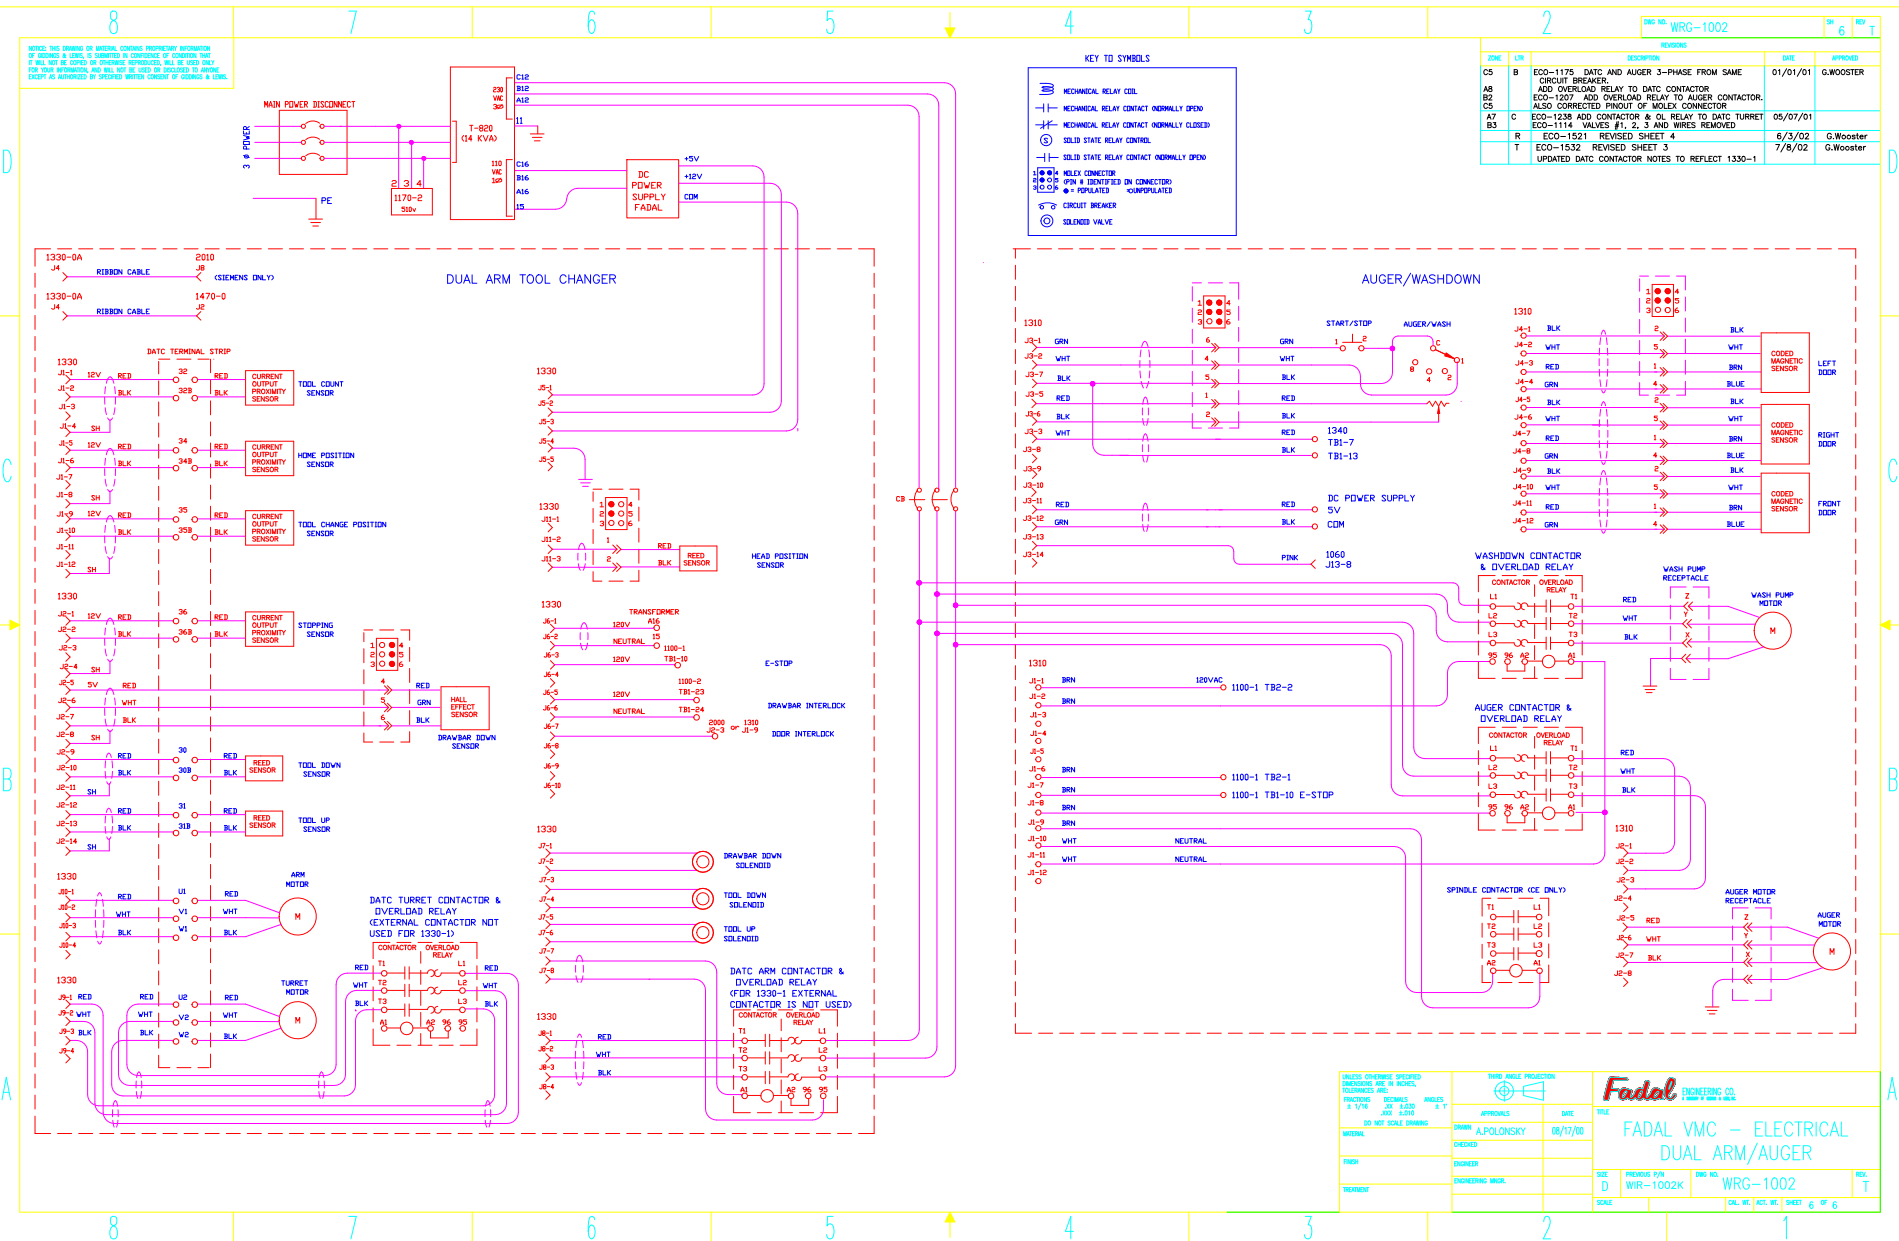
8 7 6 5 4 3 2

NOTICE: THIS DRAWING OR MATERIAL CONTAINS PROPRIETARY INFORMATION OF GIDDINGS & LEWIS, IS SUBMITTED IN CONFIDENCE OF CONDITION THAT IT WILL NOT BE COPIED OR OTHERWISE REPRODUCED, WILL BE USED ONLY FOR YOUR INFORMATION AND WILL NOT BE USED OR DISCLOSED TO ANYONE EXCEPT AS AUTHORIZED BY SPECIFIED WRITTEN CONSENT OF GIDDINGS & LEWIS.

DWG NO. WRG-1002 SH 6 REV T

REVISIONS

| ZONE | LTR | DESCRIPTION | DATE | APPROVED |
|---|---|---|---|---|
| C5 A8 B2 C5 | B | ECO-1175 DATC AND AUGER 3-PHASE FROM SAME CIRCUIT BREAKER. ADD OVERLOAD RELAY TO DATC CONTACTOR ECO-1207 ADD OVERLOAD RELAY TO AUGER CONTACTOR. ALSO CORRECTED PINOUT OF MOLEX CONNECTOR | 01/01/01 | G.WOOSTER |
| A7 B3 | C | ECO-1238 ADD CONTACTOR & OL RELAY TO DATC TURRET ECO-1114 VALVES #1, 2, 3 AND WIRES REMOVED | 05/07/01 | |
| | R | ECO-1521 REVISED SHEET 4 | 6/3/02 | G.Wooster |
| | T | ECO-1532 REVISED SHEET 3 UPDATED DATC CONTACTOR NOTES TO REFLECT 1330-1 | 7/8/02 | G.Wooster |

KEY TO SYMBOLS
MECHANICAL RELAY COIL
MECHANICAL RELAY CONTACT (NORMALLY OPEN)
MECHANICAL RELAY CONTACT (NORMALLY CLOSED)
SOLID STATE RELAY CONTROL
SOLID STATE RELAY CONTACT (NORMALLY OPEN)
MOLEX CONNECTOR (PIN # IDENTIFIED ON CONNECTOR) ● = POPULATED ○=UNPOPULATED
CIRCUIT BREAKER
SOLENOID VALVE

MAIN POWER DISCONNECT
3 Φ POWER
PE
1170-2 510v
2 3 4
T-820 (14 KVA)
230 VAC 3ΦΦ
110 VAC 1Φ
C12 B12 A12 11 C16 B16 A16 15
DC POWER SUPPLY FADAL
+5V +12V COM

DUAL ARM TOOL CHANGER
1330-0A J4 RIBBON CABLE 2010 J8 (SIEMENS ONLY)
1330-0A J4 RIBBON CABLE 1470-0 J2
DATC TERMINAL STRIP
1330
J1-1 12V RED 32 RED CURRENT OUTPUT PROXIMITY SENSOR TOOL COUNT SENSOR
J1-2 BLK 32B BLK
J1-3 J1-4 SH
J1-5 12V RED 34 RED CURRENT OUTPUT PROXIMITY SENSOR HOME POSITION SENSOR
J1-6 BLK 34B BLK
J1-7 J1-8 SH
J1-9 12V RED 35 RED CURRENT OUTPUT PROXIMITY SENSOR TOOL CHANGE POSITION SENSOR
J1-10 BLK 35B BLK
J1-11 J1-12 SH
1330
J2-1 12V RED 36 RED CURRENT OUTPUT PROXIMITY SENSOR STOPPING SENSOR
J2-2 BLK 36B BLK
J2-3 J2-4 SH
J2-5 5V RED 4 RED
J2-6 WHT 5 GRN HALL EFFECT SENSOR
J2-7 BLK 6 BLK DRAWBAR DOWN SENSOR
J2-8 SH
J2-9 RED 30 RED REED SENSOR TOOL DOWN SENSOR
J2-10 BLK 30B BLK
J2-11 SH
J2-12 RED 31 RED REED SENSOR TOOL UP SENSOR
J2-13 BLK 31B BLK
J2-14 SH
1330
J10-1 RED U1 RED ARM MOTOR M
J10-2 WHT V1 WHT
J10-3 BLK W1 BLK
J10-4
1330
J9-1 RED RED U2 RED TURRET MOTOR M
J9-2 WHT WHT V2 WHT
J9-3 BLK BLK W2 BLK
J9-4
DATC TURRET CONTACTOR & OVERLOAD RELAY (EXTERNAL CONTACTOR NOT USED FOR 1330-1)
CONTACTOR OVERLOAD RELAY
RED T1 L1 RED
WHT T2 L2 WHT
BLK T3 L3 BLK
A1 A2 96 95

1330 J5-1 J5-2 J5-3 J5-4 J5-5
1330 J11-1 J11-2 J11-3 1 2 RED BLK REED SENSOR HEAD POSITION SENSOR
1330 TRANSFORMER
J6-1 120V A16
J6-2 NEUTRAL 15 1100-1
J6-3 120V TB1-10 E-STOP
J6-4
J6-5 120V 1100-2 TB1-23 DRAWBAR INTERLOCK
J6-6 NEUTRAL TB1-24
J6-7 2000 J2-3 or 1310 J1-9 DOOR INTERLOCK
J6-8 J6-9 J6-10
1330
J7-1 J7-2 DRAWBAR DOWN SOLENOID
J7-3 J7-4 TOOL DOWN SOLENOID
J7-5 J7-6 TOOL UP SOLENOID
J7-7 J7-8
DATC ARM CONTACTOR & OVERLOAD RELAY (FOR 1330-1 EXTERNAL CONTACTOR IS NOT USED)
CONTACTOR OVERLOAD RELAY
1330
J8-1 RED T1 L1
J8-2 WHT T2 L2
J8-3 BLK T3 L3
J8-4 A1 A2 96 95
CB

AUGER/WASHDOWN
1310
J3-1 GRN 6 GRN START/STOP 1 2 AUGER/WASH C 0 1
J3-2 WHT 4 WHT 8 4 2
J3-7 BLK 5 BLK
J3-5 RED 1 RED
J3-6 BLK 2 BLK
J3-3 WHT RED 1340 TB1-7
J3-8 BLK TB1-13
J3-9 J3-10
J3-11 RED RED DC POWER SUPPLY 5V
J3-12 GRN BLK COM
J3-13
J3-14 PINK 1060 J13-8
1310
J4-1 BLK 2 BLK
J4-2 WHT 5 WHT CODED MAGNETIC SENSOR LEFT DOOR
J4-3 RED 1 BRN
J4-4 GRN 4 BLUE
J4-5 BLK 2 BLK
J4-6 WHT 5 WHT CODED MAGNETIC SENSOR RIGHT DOOR
J4-7 RED 1 BRN
J4-8 GRN 4 BLUE
J4-9 BLK 2 BLK
J4-10 WHT 5 WHT CODED MAGNETIC SENSOR FRONT DOOR
J4-11 RED 1 BRN
J4-12 GRN 4 BLUE
WASHDOWN CONTACTOR & OVERLOAD RELAY
CONTACTOR OVERLOAD RELAY
L1 T1 L2 T2 L3 T3 95 96 A2 A1
WASH PUMP RECEPTACLE
RED WHT BLK Z Y X
WASH PUMP MOTOR M
1310
J1-1 BRN 120VAC 1100-1 TB2-2
J1-2 BRN
J1-3 J1-4 J1-5
J1-6 BRN 1100-1 TB2-1
J1-7 BRN 1100-1 TB1-10 E-STOP
J1-8 BRN
J1-9 BRN
J1-10 WHT NEUTRAL
J1-11 WHT NEUTRAL
J1-12
AUGER CONTACTOR & OVERLOAD RELAY
CONTACTOR OVERLOAD RELAY
L1 T1 RED
L2 T2 WHT
L3 T3 BLK
95 96 A2 A1
SPINDLE CONTACTOR (CE ONLY)
T1 L1 T2 L2 T3 L3 A2 A1
1310
J2-1 J2-2 J2-3 J2-4
AUGER MOTOR RECEPTACLE
J2-5 RED Z
J2-6 WHT Y
J2-7 BLK X
J2-8
AUGER MOTOR M

UNLESS OTHERWISE SPECIFIED DIMENSIONS ARE IN INCHES, TOLERANCES ARE: FRACTIONS ± 1/16 DECIMALS .XX ±.030 .XXX ±.010 ANGLES ± 1°
DO NOT SCALE DRAWING
MATERIAL FINISH TREATMENT
THIRD ANGLE PROJECTION
APPROVALS DATE
DRAWN A.POLONSKY 08/17/00
CHECKED ENGINEER ENGINEERING MNGR.
Fadal ENGINEERING CO.
TITLE FADAL VMC - ELECTRICAL DUAL ARM/AUGER
SIZE D PREVIOUS P/N WIR-1002K DWG NO. WRG-1002 REV. T
SCALE CAL. WT. ACT. WT. SHEET 6 OF 6

D C B A
8 7 6 5 4 3 2 1